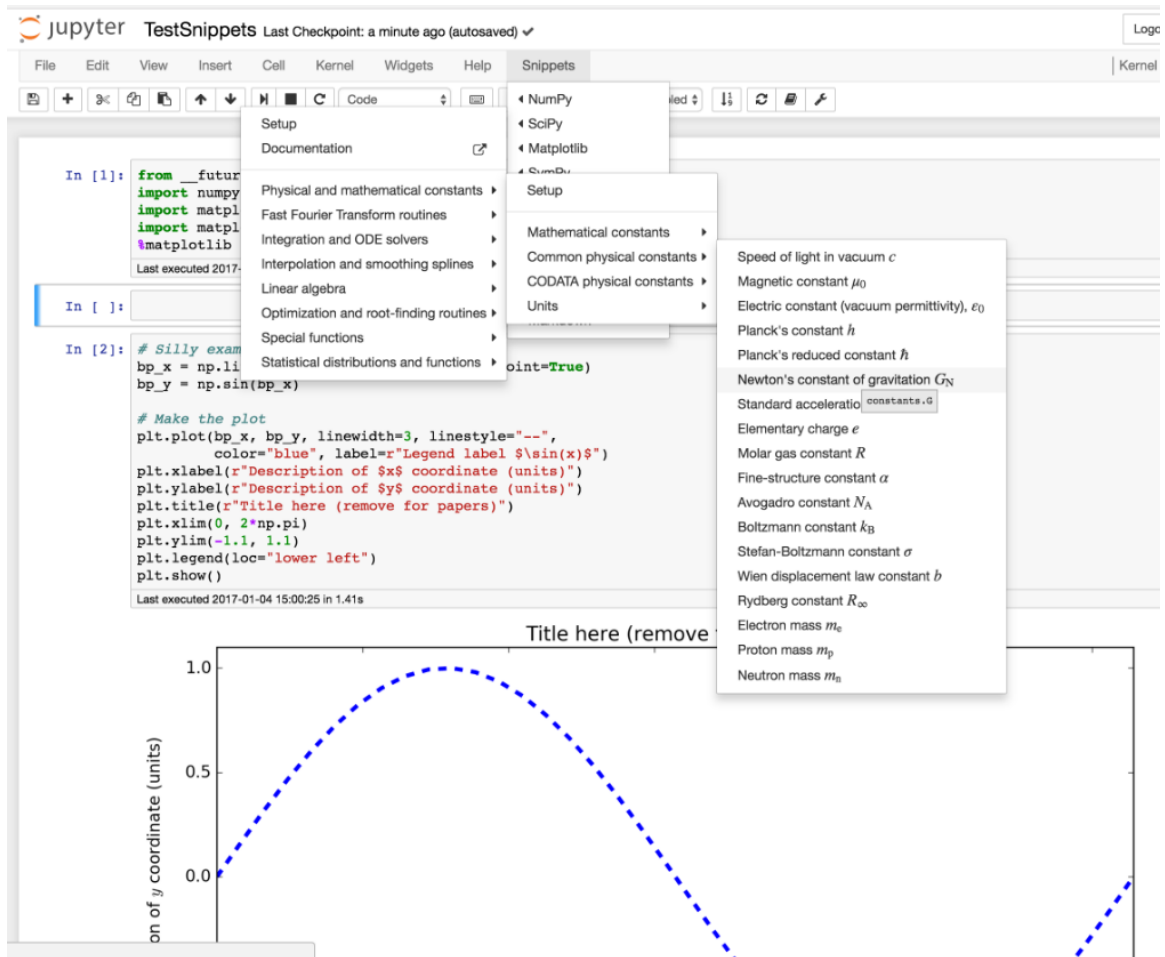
jupyter TestSnippets Last Checkpoint: a minute ago (autosaved)

Logo

File Edit View Insert Cell Kernel Widgets Help Snippets

Kernel

Code

NumPy
SciPy
Matplotlib
SymPy

Setup
Documentation

Physical and mathematical constants
Fast Fourier Transform routines
Integration and ODE solvers
Interpolation and smoothing splines
Linear algebra
Optimization and root-finding routines
Special functions
Statistical distributions and functions

Setup

Mathematical constants
Common physical constants
CODATA physical constants
Units

Speed of light in vacuum $c$
Magnetic constant $\mu_0$
Electric constant (vacuum permittivity), $\epsilon_0$
Planck's constant $h$
Planck's reduced constant $\hbar$
Newton's constant of gravitation $G_N$
Standard acceleratio constants.G
Elementary charge $e$
Molar gas constant $R$
Fine-structure constant $\alpha$
Avogadro constant $N_A$
Boltzmann constant $k_B$
Stefan-Boltzmann constant $\sigma$
Wien displacement law constant $b$
Rydberg constant $R_\infty$
Electron mass $m_e$
Proton mass $m_p$
Neutron mass $m_n$

In [1]: from __futur
import numpy
import matpl
import matpl
%matplotlib
Last executed 2017-

In [ ]:

In [2]: # Silly exam
bp_x = np.li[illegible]point=True)
bp_y = np.sin(bp_x)

# Make the plot
plt.plot(bp_x, bp_y, linewidth=3, linestyle="--",
         color="blue", label=r"Legend label $\sin(x)$")
plt.xlabel(r"Description of $x$ coordinate (units)")
plt.ylabel(r"Description of $y$ coordinate (units)")
plt.title(r"Title here (remove for papers)")
plt.xlim(0, 2*np.pi)
plt.ylim(-1.1, 1.1)
plt.legend(loc="lower left")
plt.show()
Last executed 2017-01-04 15:00:25 in 1.41s

Title here (remove

1.0
0.5
0.0
on of $y$ coordinate (units)